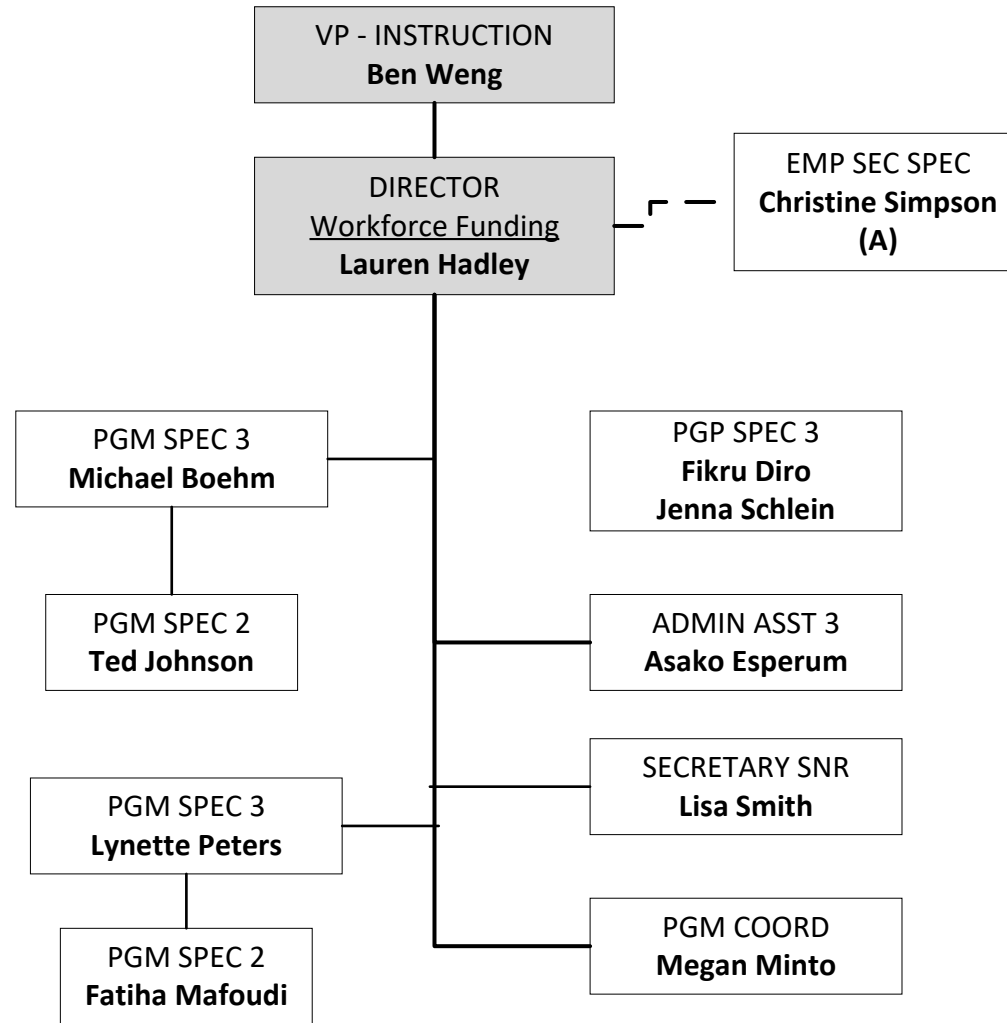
VP - INSTRUCTION
**Ben Weng**

DIRECTOR
Workforce Funding
**Lauren Hadley**

EMP SEC SPEC
**Christine Simpson (A)**

PGM SPEC 3
**Michael Boehm**

PGP SPEC 3
**Fikru Diro**
**Jenna Schlein**

PGM SPEC 2
**Ted Johnson**

ADMIN ASST 3
**Asako Esperum**

SECRETARY SNR
**Lisa Smith**

PGM SPEC 3
**Lynette Peters**

PGM SPEC 2
**Fatiha Mafoudi**

PGM COORD
**Megan Minto**